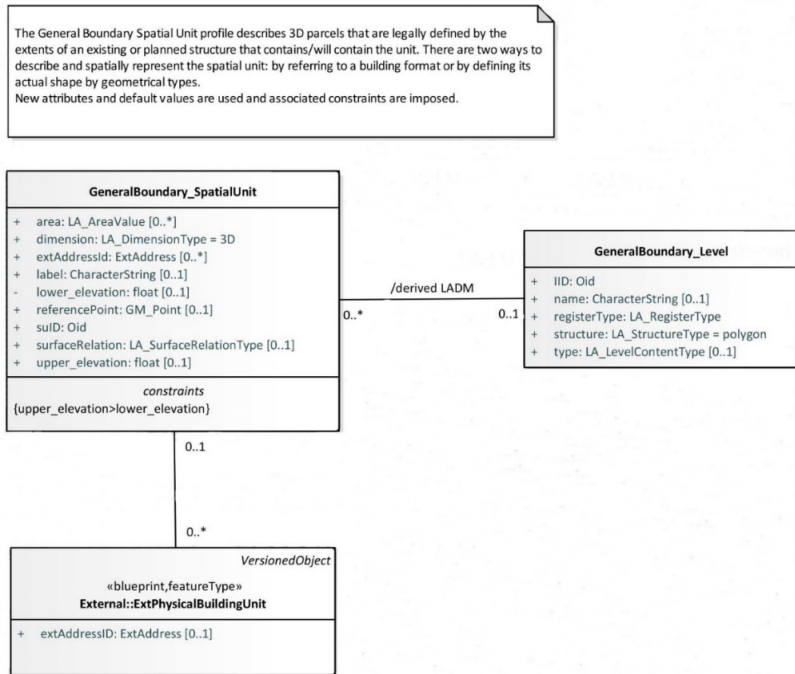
The General Boundary Spatial Unit profile describes 3D parcels that are legally defined by the extents of an existing or planned structure that contains/will contain the unit. There are two ways to describe and spatially represent the spatial unit: by referring to a building format or by defining its actual shape by geometrical types.
New attributes and default values are used and associated constraints are imposed.

GeneralBoundary_SpatialUnit

+ area: LA_AreaValue [0..*]
+ dimension: LA_DimensionType = 3D
+ extAddressId: ExtAddress [0..*]
+ label: CharacterString [0..1]
- lower_elevation: float [0..1]
+ referencePoint: GM_Point [0..1]
+ suID: Oid
+ surfaceRelation: LA_SurfaceRelationType [0..1]
+ upper_elevation: float [0..1]

constraints
{upper_elevation>lower_elevation}

/derived LADM

0..*

0..1

GeneralBoundary_Level

+ lID: Oid
+ name: CharacterString [0..1]
+ registerType: LA_RegisterType
+ structure: LA_StructureType = polygon
+ type: LA_LevelContentType [0..1]

0..1

0..*

VersionedObject

«blueprint,featureType»
External::ExtPhysicalBuildingUnit

+ extAddressID: ExtAddress [0..1]